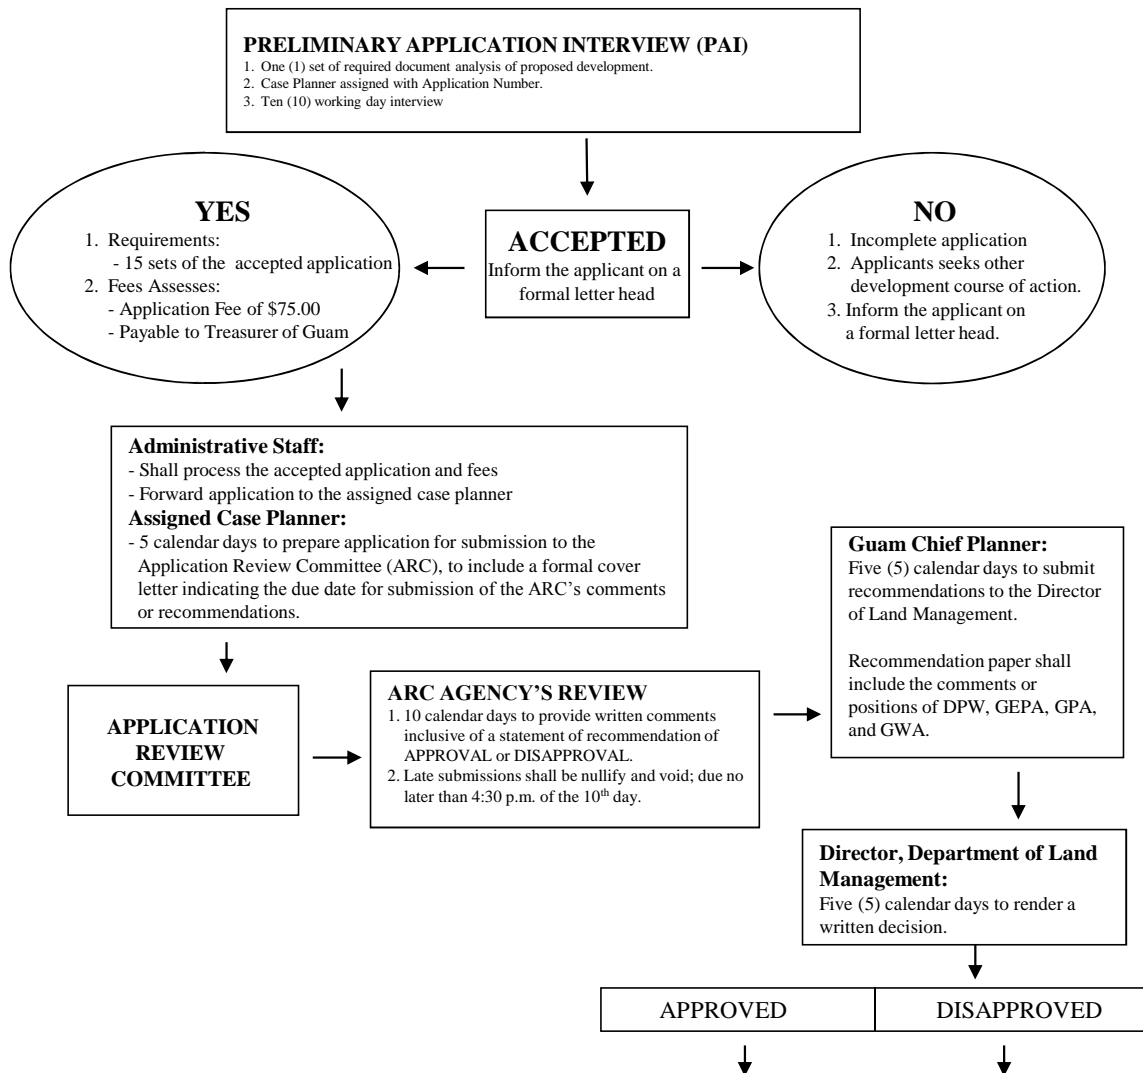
PRELIMINARY APPLICATION INTERVIEW (PAI)
1. One (1) set of required document analysis of proposed development.
2. Case Planner assigned with Application Number.
3. Ten (10) working day interview

YES
1. Requirements:
- 15 sets of the accepted application
2. Fees Assesses:
- Application Fee of $75.00
- Payable to Treasurer of Guam

ACCEPTED
Inform the applicant on a formal letter head

NO
1. Incomplete application
2. Applicants seeks other development course of action.
3. Inform the applicant on a formal letter head.

Administrative Staff:
- Shall process the accepted application and fees
- Forward application to the assigned case planner
Assigned Case Planner:
- 5 calendar days to prepare application for submission to the Application Review Committee (ARC), to include a formal cover letter indicating the due date for submission of the ARC's comments or recommendations.

Guam Chief Planner:
Five (5) calendar days to submit recommendations to the Director of Land Management.

Recommendation paper shall include the comments or positions of DPW, GEPA, GPA, and GWA.

APPLICATION REVIEW COMMITTEE

ARC AGENCY'S REVIEW
1. 10 calendar days to provide written comments inclusive of a statement of recommendation of APPROVAL or DISAPPROVAL.
2. Late submissions shall be nullify and void; due no later than 4:30 p.m. of the 10$^{th}$ day.

Director, Department of Land Management:
Five (5) calendar days to render a written decision.

| APPROVED | DISAPPROVED |
|---|---|